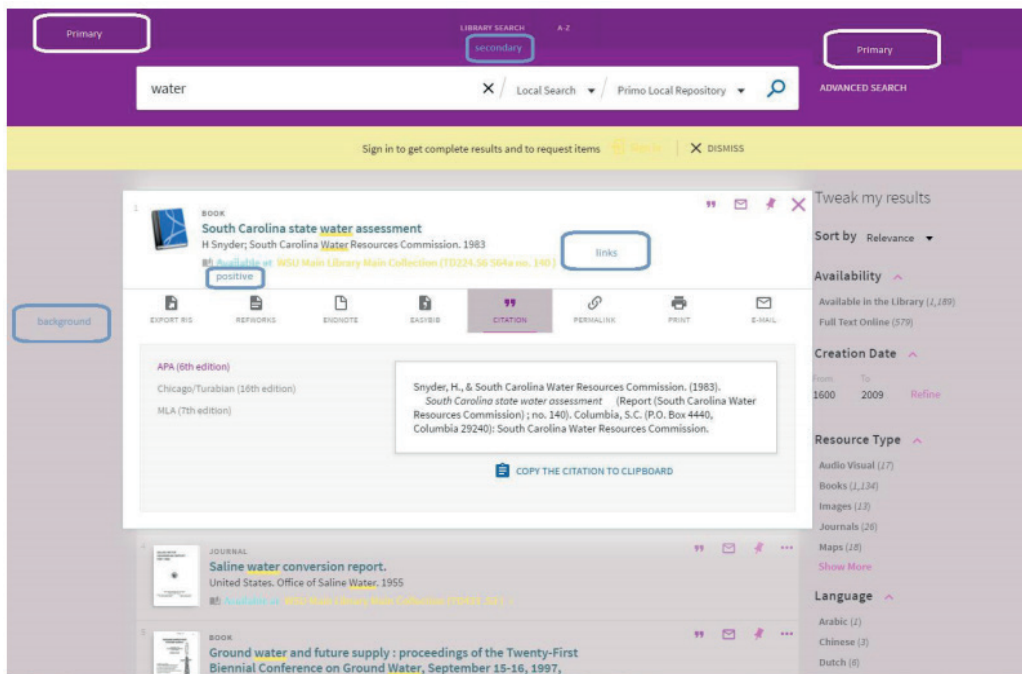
Primary

LIBRARY SEARCH A-Z

secondary

Primary

water

Local Search

Primo Local Repository

ADVANCED SEARCH

Sign in to get complete results and to request items Sign in DISMISS

1

BOOK

South Carolina state water assessment

H Snyder; South Carolina Water Resources Commission. 1983

Available at WSU Main Library Main Collection (TD224.S6 S64a no. 140)

positive

links

background

EXPORT RIS

REFWORKS

ENDNOTE

EASYBIB

CITATION

PERMALINK

PRINT

E-MAIL

APA (6th edition)

Chicago/Turabian (16th edition)

MLA (7th edition)

Snyder, H., & South Carolina Water Resources Commission. (1983). South Carolina state water assessment (Report (South Carolina Water Resources Commission) ; no. 140). Columbia, S.C. (P.O. Box 4440, Columbia 29240): South Carolina Water Resources Commission.

COPY THE CITATION TO CLIPBOARD

JOURNAL

Saline water conversion report.

United States. Office of Saline Water. 1955

Available at WSU Main Library Main Collection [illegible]

BOOK

Ground water and future supply : proceedings of the Twenty-First Biennial Conference on Ground Water, September 15-16, 1997,

Tweak my results

Sort by Relevance

Availability

Available in the Library (1,189)

Full Text Online (579)

Creation Date

From To

1600 2009 Refine

Resource Type

Audio Visual (17)

Books (1,134)

Images (13)

Journals (26)

Maps (18)

Show More

Language

Arabic (1)

Chinese (3)

Dutch (8)